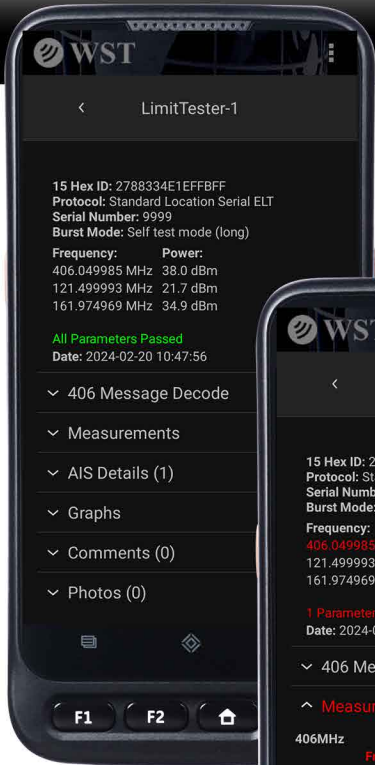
WST

LimitTester-1

15 Hex ID: 2788334E1EFFBFF
Protocol: Standard Location Serial ELT
Serial Number: 9999
Burst Mode: Self test mode (long)

| Frequency: | Power: |
|---|---|
| 406.049985 MHz | 38.0 dBm |
| 121.499993 MHz | 21.7 dBm |
| 161.974969 MHz | 34.9 dBm |

All Parameters Passed
Date: 2024-02-20 10:47:56

406 Message Decode
Measurements
AIS Details (1)
Graphs
Comments (0)
Photos (0)

F1 F2

WST

15 Hex ID: 2
Protocol: St
Serial Numb
Burst Mode:
Frequency:
406.04998
121.499993
161.974969
1 Parameter
Date: 2024-
406 Me
Measur
406MHz
Fr